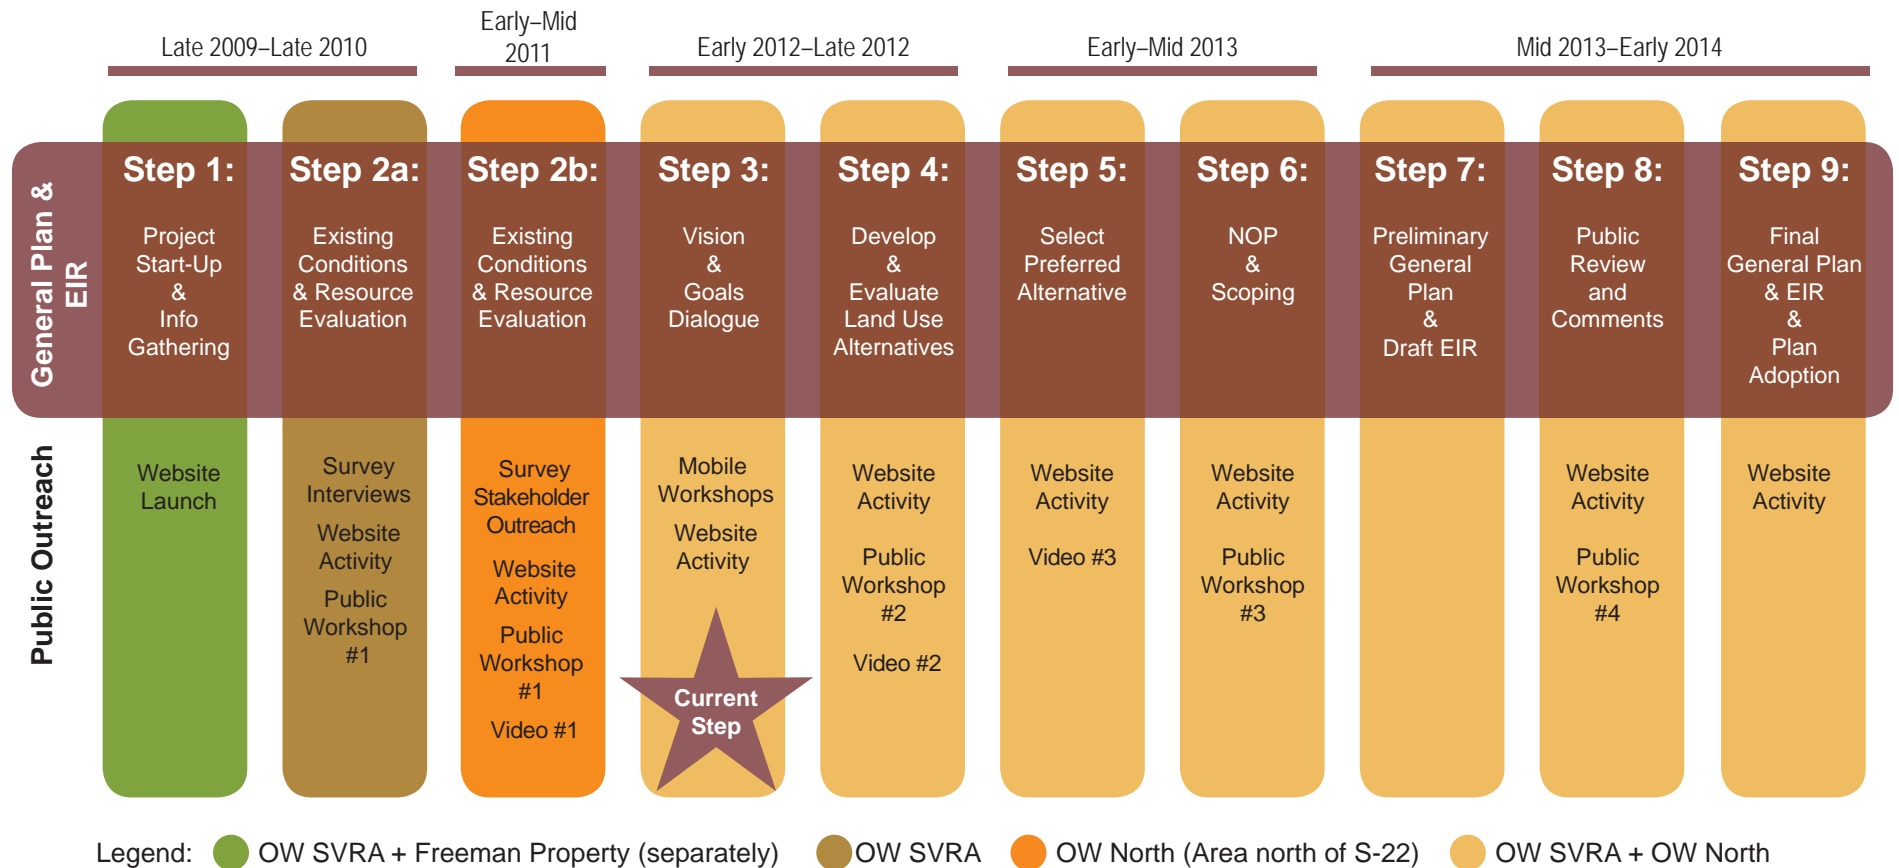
Late 2009–Late 2010

Early–Mid 2011

Early 2012–Late 2012

Early–Mid 2013

Mid 2013–Early 2014

General Plan & EIR

Step 1: Project Start-Up & Info Gathering

Step 2a: Existing Conditions & Resource Evaluation

Step 2b: Existing Conditions & Resource Evaluation

Step 3: Vision & Goals Dialogue

Step 4: Develop & Evaluate Land Use Alternatives

Step 5: Select Preferred Alternative

Step 6: NOP & Scoping

Step 7: Preliminary General Plan & Draft EIR

Step 8: Public Review and Comments

Step 9: Final General Plan & EIR & Plan Adoption

Public Outreach

Website Launch

Survey Interviews

Website Activity

Public Workshop #1

Survey Stakeholder Outreach

Website Activity

Public Workshop #1

Video #1

Mobile Workshops

Website Activity

Current Step

Website Activity

Public Workshop #2

Video #2

Website Activity

Video #3

Website Activity

Public Workshop #3

Website Activity

Public Workshop #4

Website Activity

Legend: OW SVRA + Freeman Property (separately) OW SVRA OW North (Area north of S-22) OW SVRA + OW North